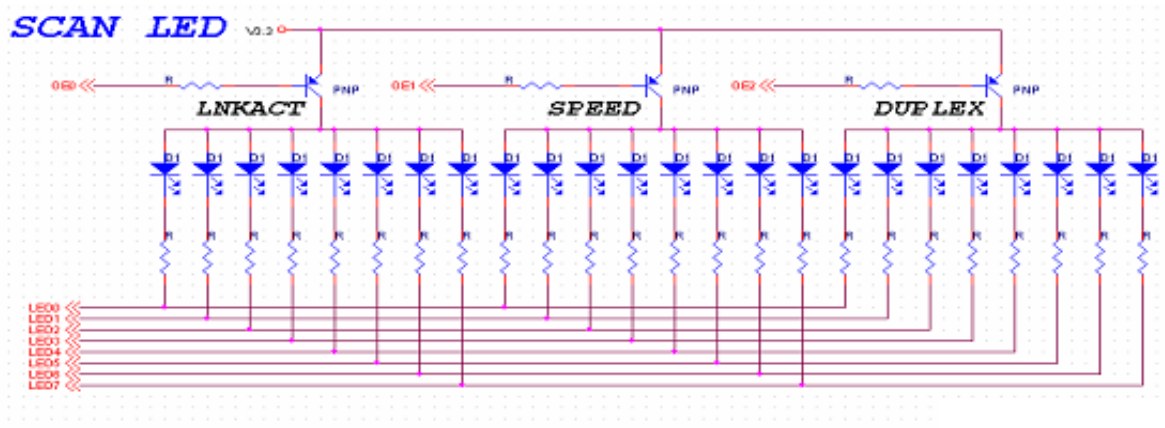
SCAN LED

V3.3

OE0 R PNP
LNKACT

OE1 R PNP
SPEED

OE2 R PNP
DUPLEX

D1 D1 D1 D1 D1 D1 D1 D1 D1 D1 D1 D1 D1 D1 D1 D1 D1 D1 D1 D1 D1 D1 D1 D1

R R R R R R R R R R R R R R R R R R R R R R R R

LED0
LED1
LED2
LED3
LED4
LED5
LED6
LED7